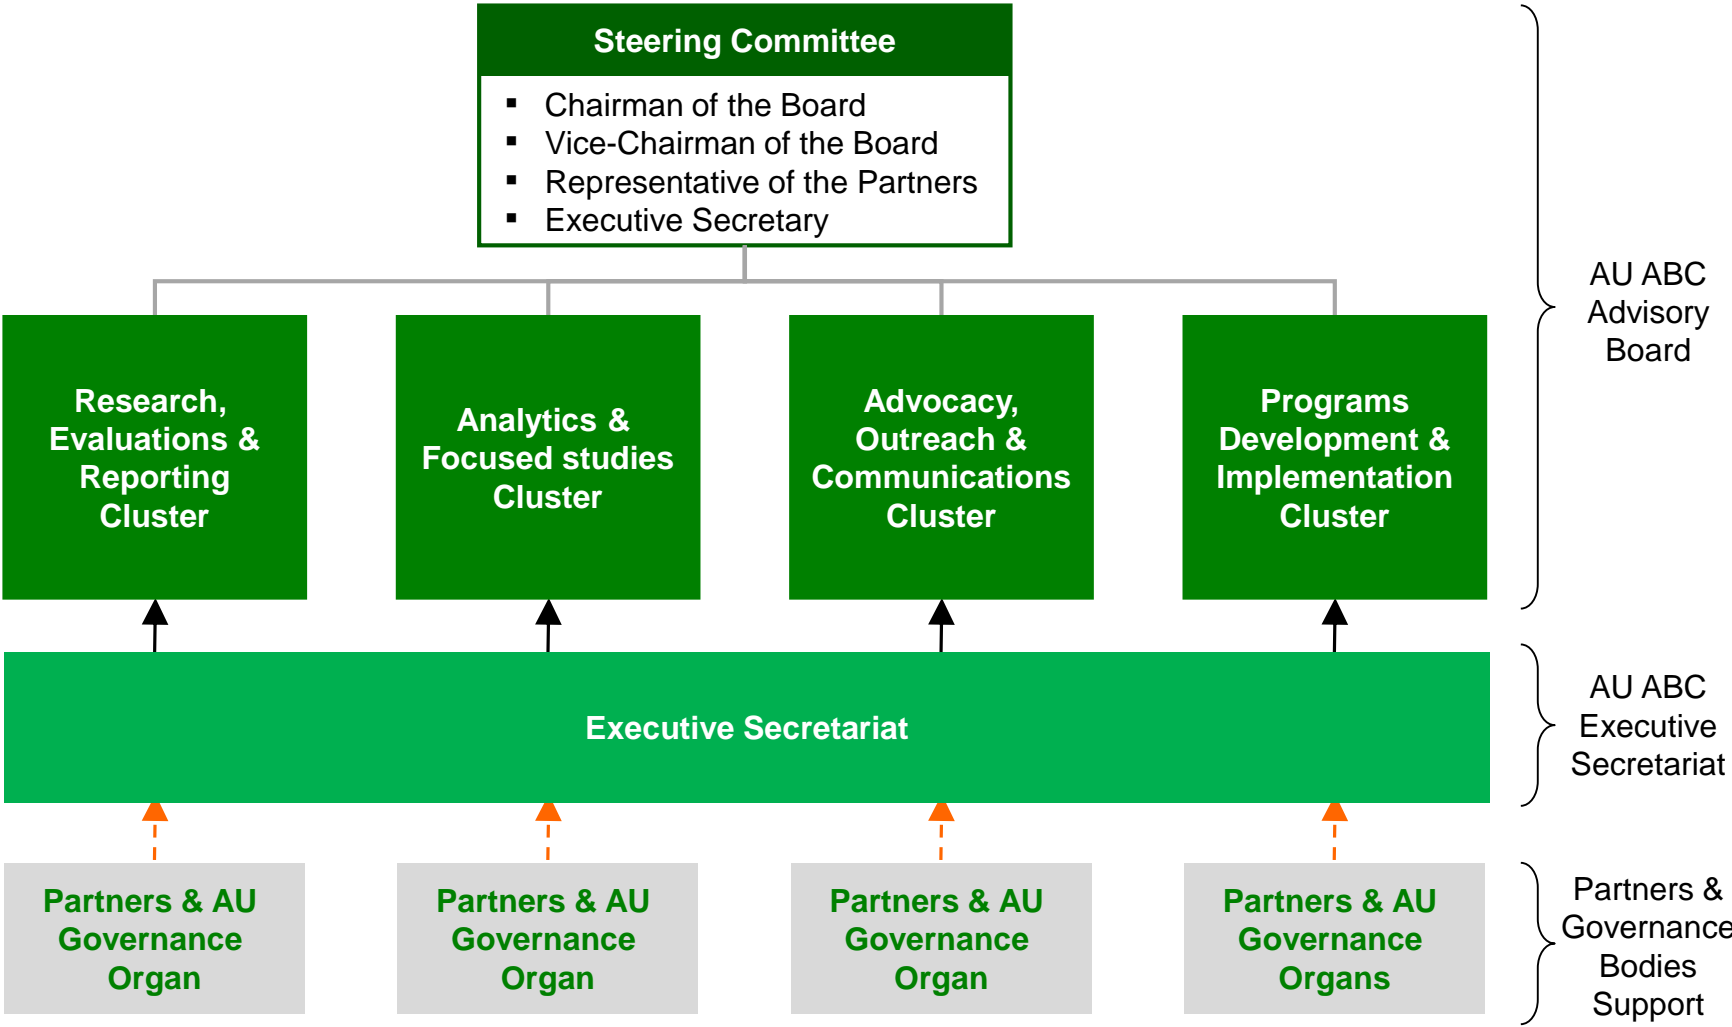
Steering Committee

- Chairman of the Board
- Vice-Chairman of the Board
- Representative of the Partners
- Executive Secretary

Research, Evaluations & Reporting Cluster

Analytics & Focused studies Cluster

Advocacy, Outreach & Communications Cluster

Programs Development & Implementation Cluster

AU ABC Advisory Board

Executive Secretariat

AU ABC Executive Secretariat

Partners & AU Governance Organ

Partners & AU Governance Organ

Partners & AU Governance Organ

Partners & AU Governance Organs

Partners & Governance Bodies Support